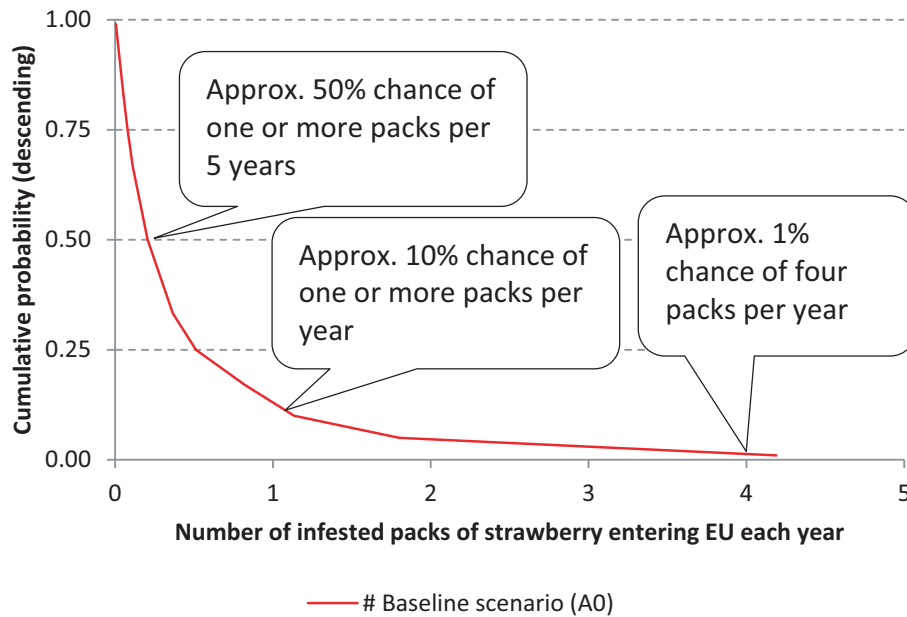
1.00
0.75
0.50
0.25
0.00

Cumulative probability (descending)

Approx. 50% chance of one or more packs per 5 years

Approx. 10% chance of one or more packs per year

Approx. 1% chance of four packs per year

0 1 2 3 4 5

Number of infested packs of strawberry entering EU each year

# Baseline scenario (A0)